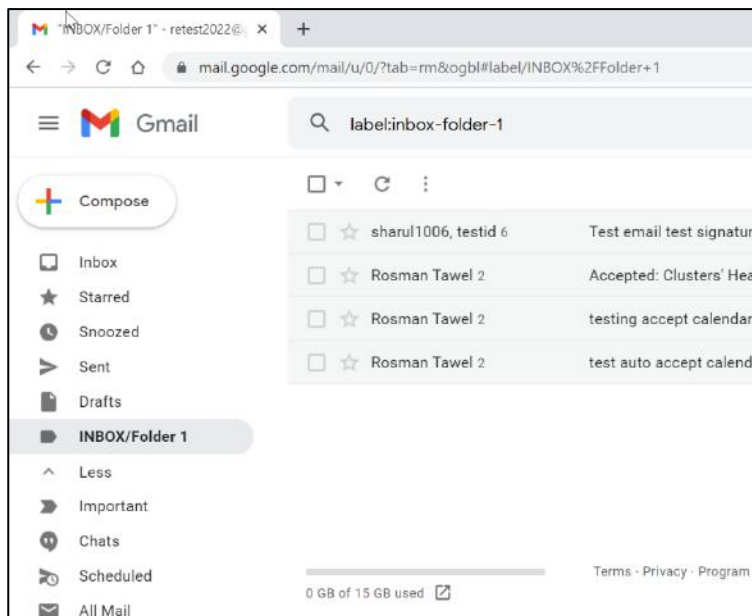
"INBOX/Folder 1" - retest2022@ ×
+
mail.google.com/mail/u/0/?tab=rm&ogbl#label/INBOX%2FFolder+1

Gmail
label:inbox-folder-1

Compose

Inbox
Starred
Snoozed
Sent
Drafts
INBOX/Folder 1
Less
Important
Chats
Scheduled
All Mail

| | |
|---|---|
| sharul1006, testid 6 | Test email test signatur |
| Rosman Tawel 2 | Accepted: Clusters' Hea |
| Rosman Tawel 2 | testing accept calendar |
| Rosman Tawel 2 | test auto accept calend |

0 GB of 15 GB used
Terms · Privacy · Program